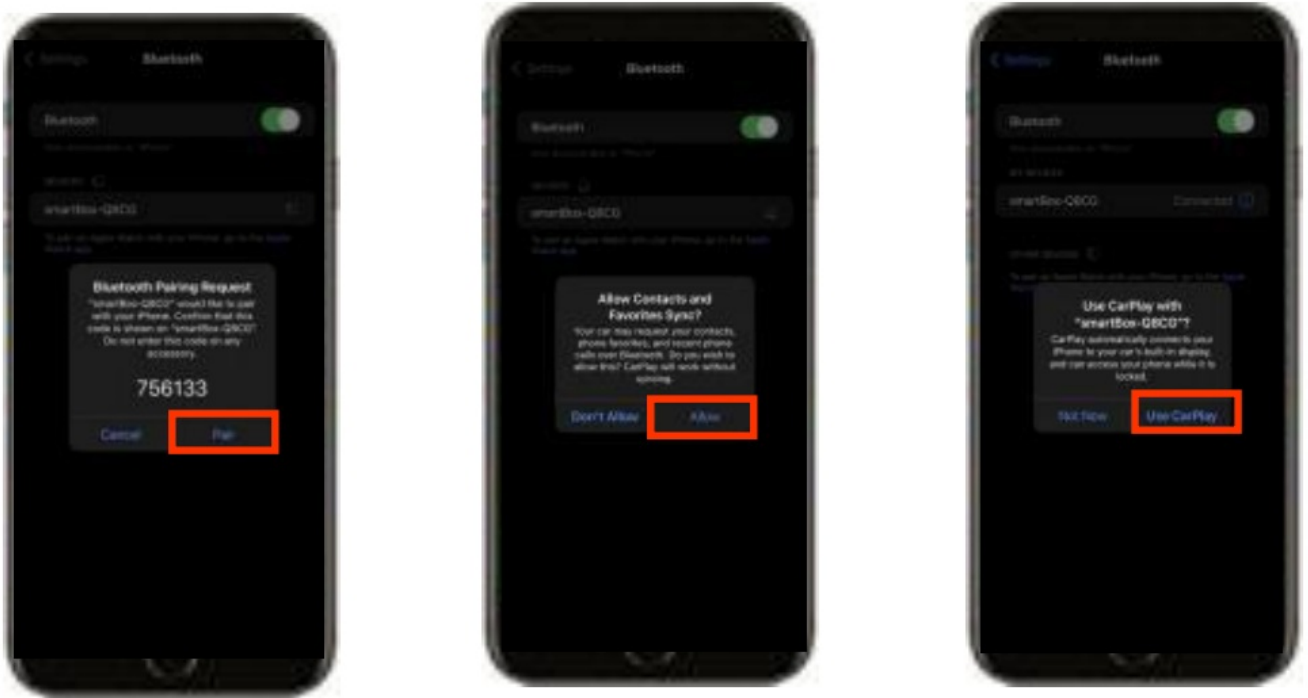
Settings Bluetooth

Bluetooth

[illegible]

DEVICES

smartBox-Q8C0

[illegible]

Bluetooth Pairing Request

"smartBox-Q8C0" would like to pair with your iPhone. Confirm that this code is shown on "smartBox-Q8C0". Do not enter this code on any accessory.

756133

Cancel Pair

Settings Bluetooth

Bluetooth

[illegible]

DEVICES

smartBox-Q8C0

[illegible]

Allow Contacts and Favorites Sync?

Your car may request your contacts, phone favorites, and recent phone calls over Bluetooth. Do you wish to allow this? CarPlay will work without syncing.

Don't Allow Allow

Settings Bluetooth

Bluetooth

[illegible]

MY DEVICES

smartBox-Q8C0 Connected

OTHER DEVICES

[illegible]

Use CarPlay with "smartBox-Q8C0"?

CarPlay automatically connects your iPhone to your car's built-in display and can access your phone while it is locked.

Not Now Use CarPlay